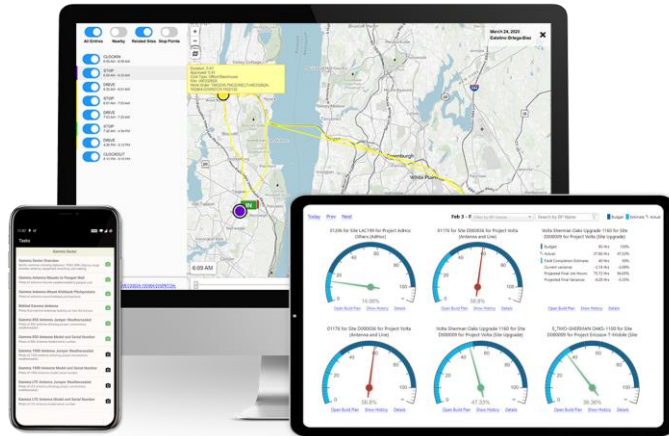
All Entries Nearby Related Sites Stop Points

CLOCKIN
STOP
DRIVE
STOP
DRIVE
STOP
DRIVE
CLOCKOUT

March 24, 2021
Dzmitro Ortegelbo

6:09 AM

Today Prev Next Feb 3 - 9

Budget Estimate Actual

01256 for Site LAC189 for Project Adinst Others (Adhoc)
16.00%
Open Build Pen Show History Details

01176 for Site D000656 for Project Volta (Antenna and Line)
56.8%
Open Build Pen Show History Details

Volta Sherman Oaks Upgrade 1160 for Site D000009 for Project Volta (Site Upgrade)

01176 for Site D000656 for Project Volta (Antenna and Line)
56.8%
Open Build Pen Show History Details

Volta Sherman Oaks Upgrade 1160 for Site D000009 for Project Volta (Site Upgrade)
47.33%
Open Build Pen Show History Details

S_THO-SHERMAN OAKS-1160 for Site D000009 for Project Ericsson T-Mobile (Site...
36.36%
Open Build Pen Show History Details

Tasks